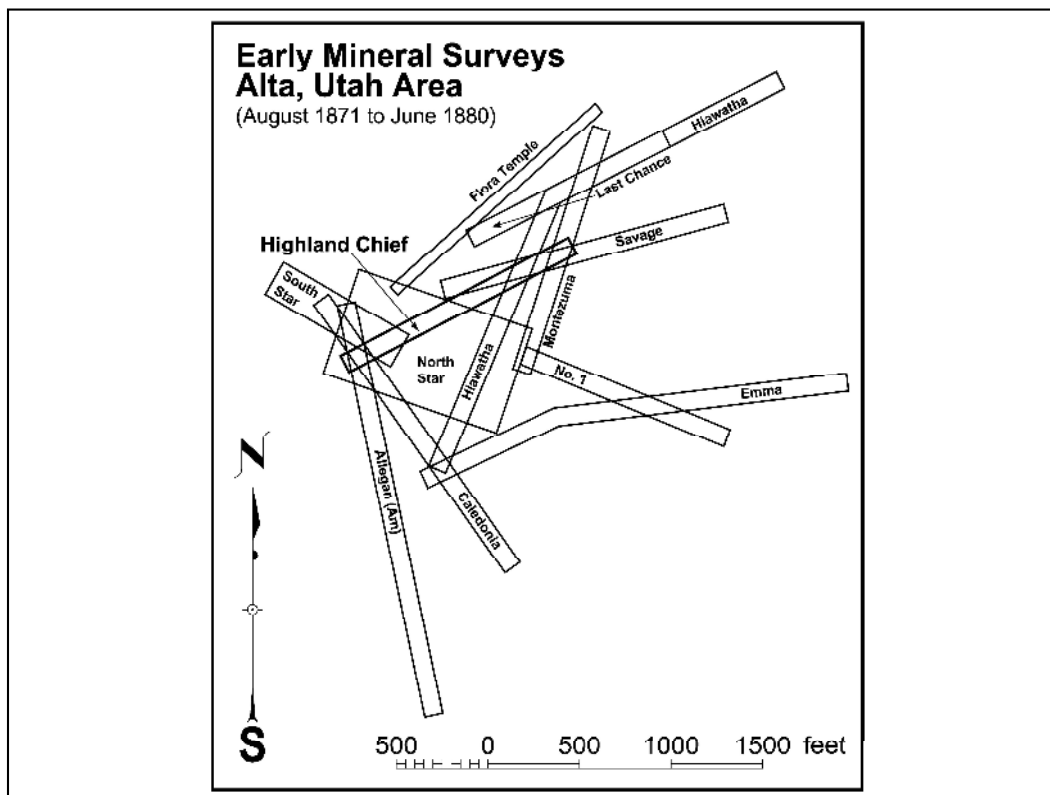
Early Mineral Surveys
Alta, Utah Area
(August 1871 to June 1880)

Hiawatha
Flora Temple
Last Chance
Savage
Highland Chief
South Star
Montezuma
North Star
Hiawatha
No. 1
Emma
Allegan (Am)
Caledonia

N
S

500 0 500 1000 1500 feet